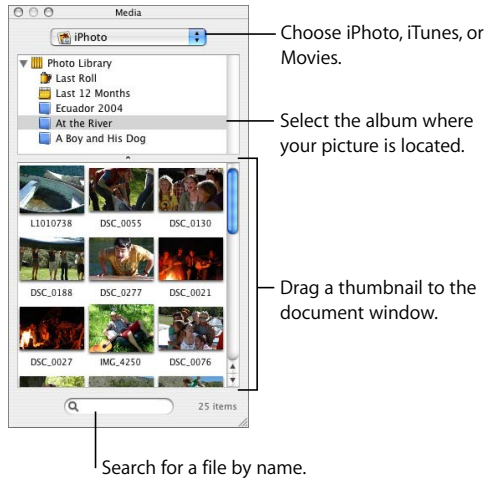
Media

iPhoto

Photo Library
Last Roll
Last 12 Months
Ecuador 2004
At the River
A Boy and His Dog

L1010738 DSC_0055 DSC_0130
DSC_0188 DSC_0277 DSC_0021
DSC_0027 IMG_4250 DSC_0076

25 items

Choose iPhoto, iTunes, or Movies.

Select the album where your picture is located.

Drag a thumbnail to the document window.

Search for a file by name.